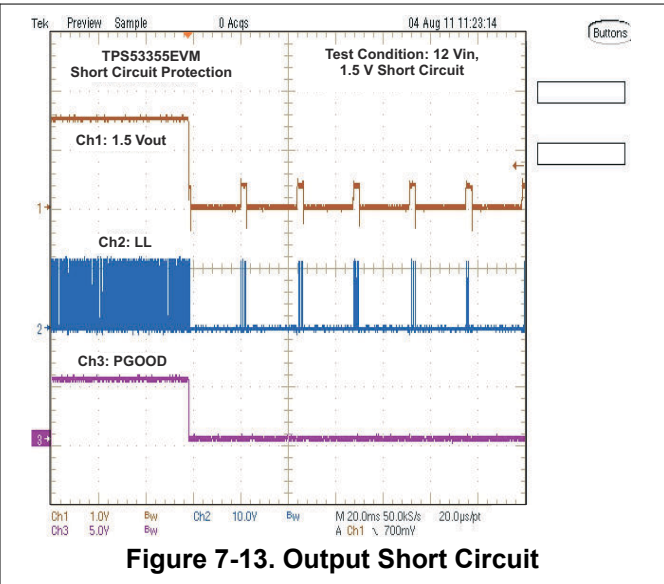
Tek Preview Sample 0 Acqs 04 Aug 11 11:23:14

Buttons

TPS53355EVM
Short Circuit Protection

Test Condition: 12 Vin,
1.5 V Short Circuit

Ch1: 1.5 Vout

1

Ch2: LL

2

Ch3: PGOOD

3

Ch1 1.0V Bw Ch2 10.0V Bw M 20.0ms 50.0kS/s 20.0μs/pt
Ch3 5.0V Bw A Ch1 ∖ 700mV

Figure 7-13. Output Short Circuit